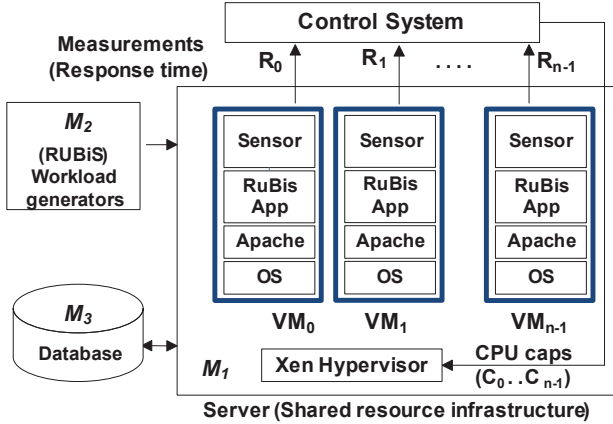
Control System

Measurements (Response time)

$R_0$ $R_1$ .... $R_{n-1}$

$M_2$ (RUBiS) Workload generators

Sensor
RuBis App
Apache
OS

Sensor
RuBis App
Apache
OS

Sensor
RuBis App
Apache
OS

$VM_0$ $VM_1$ $VM_{n-1}$

$M_3$ Database

$M_1$

Xen Hypervisor

CPU caps ($C_0$..$C_{n-1}$)

Server (Shared resource infrastructure)